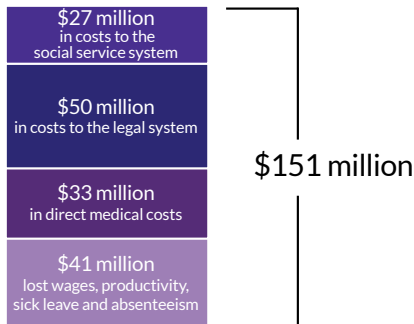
$27 million
in costs to the social service system

$50 million
in costs to the legal system

$33 million
in direct medical costs

$41 million
lost wages, productivity, sick leave and absenteeism

$151 million